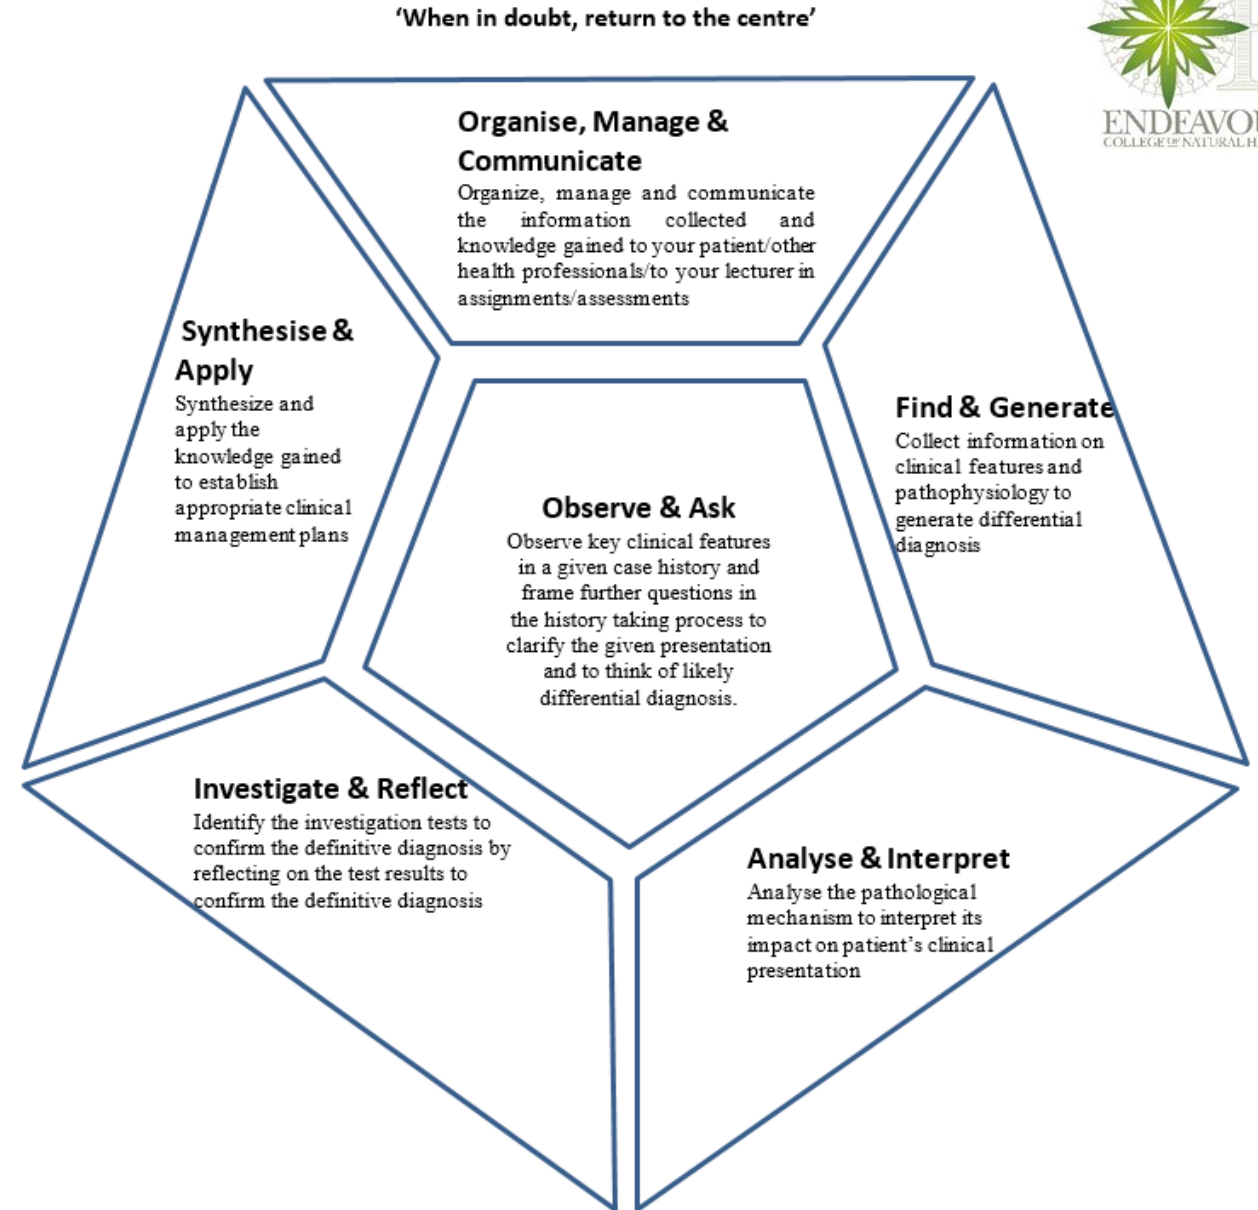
'When in doubt, return to the centre'

ENDEAVOU
COLLEGE OF NATURAL H

Organise, Manage & Communicate
Organize, manage and communicate the information collected and knowledge gained to your patient/other health professionals/to your lecturer in assignments/assessments

Synthesise & Apply
Synthesize and apply the knowledge gained to establish appropriate clinical management plans

Observe & Ask
Observe key clinical features in a given case history and frame further questions in the history taking process to clarify the given presentation and to think of likely differential diagnosis.

Find & Generate
Collect information on clinical features and pathophysiology to generate differential diagnosis

Investigate & Reflect
Identify the investigation tests to confirm the definitive diagnosis by reflecting on the test results to confirm the definitive diagnosis

Analyse & Interpret
Analyse the pathological mechanism to interpret its impact on patient's clinical presentation